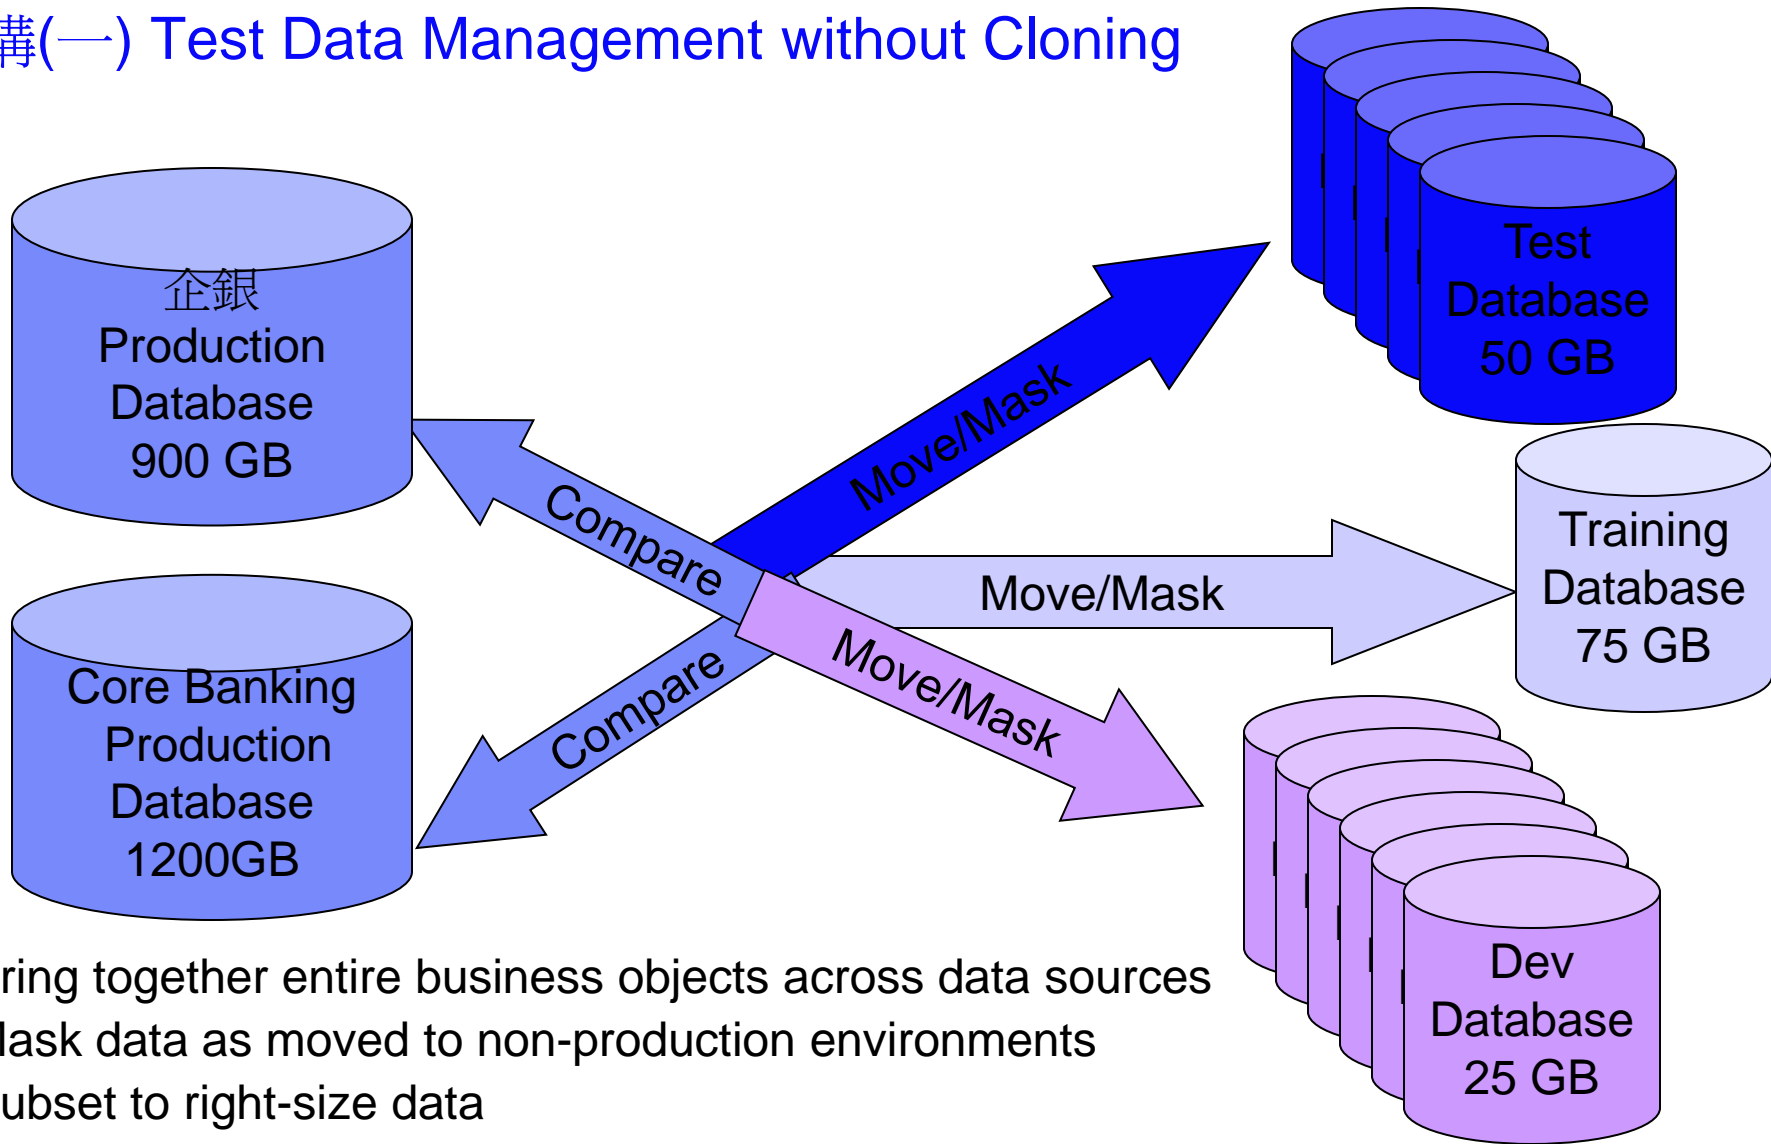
構(一) Test Data Management without Cloning

企銀
Production
Database
900 GB

Core Banking
Production
Database
1200GB

Compare

Compare

Move/Mask

Move/Mask

Move/Mask

Test
Database
50 GB

Training
Database
75 GB

Dev
Database
25 GB

ring together entire business objects across data sources
lask data as moved to non-production environments
ubset to right-size data